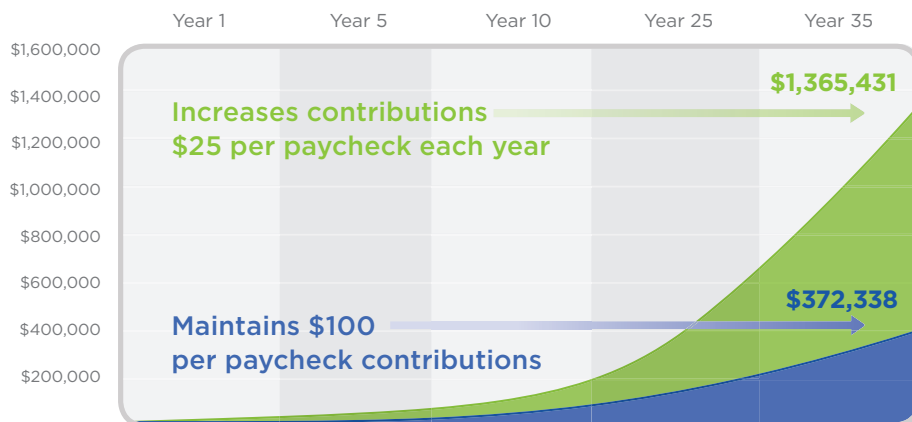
Year 1 Year 5 Year 10 Year 25 Year 35

$1,600,000
$1,400,000
$1,200,000
$1,000,000
$800,000
$600,000
$400,000
$200,000

Increases contributions $25 per paycheck each year

$1,365,431

Maintains $100 per paycheck contributions

$372,338